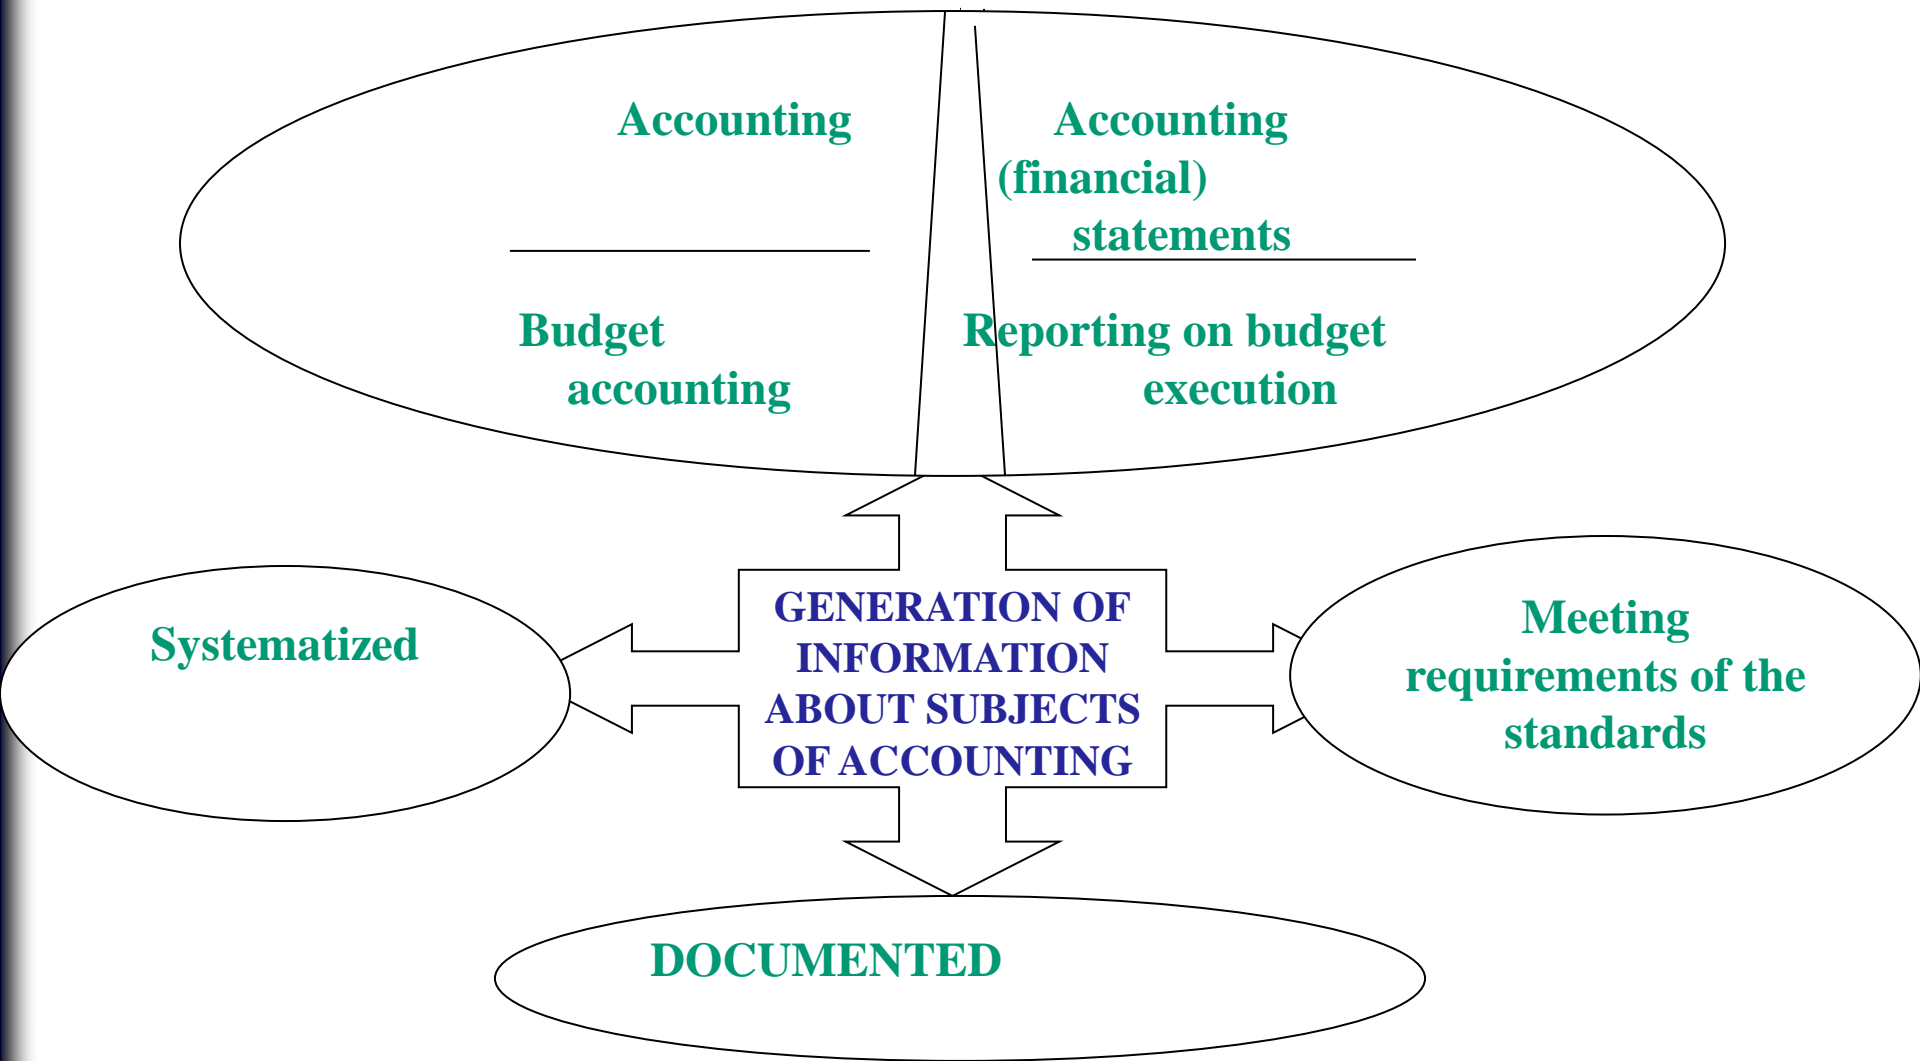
Accounting

Accounting (financial) statements

Budget accounting

Reporting on budget execution

GENERATION OF INFORMATION ABOUT SUBJECTS OF ACCOUNTING

Systematized

Meeting requirements of the standards

DOCUMENTED